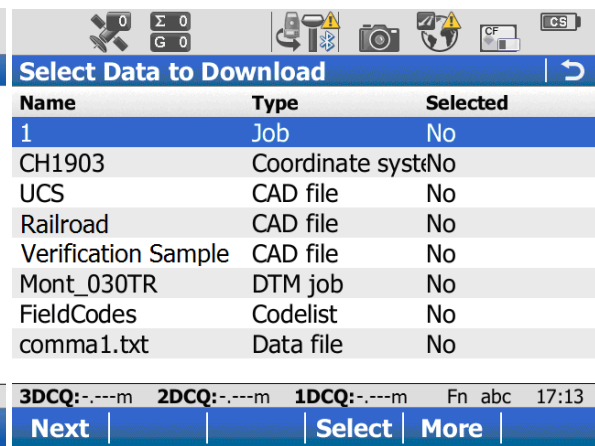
0 Σ 0
G 0
CF
CS

Select Data to Download

| Name | Type | Selected |
|---|---|---|
| 1 | Job | No |
| CH1903 | Coordinate syst | No |
| UCS | CAD file | No |
| Railroad | CAD file | No |
| Verification Sample | CAD file | No |
| Mont_030TR | DTM job | No |
| FieldCodes | Codelist | No |
| comma1.txt | Data file | No |

3DCQ:-.---m 2DCQ:-.---m 1DCQ:-.---m Fn abc 17:13

Next | Select | More